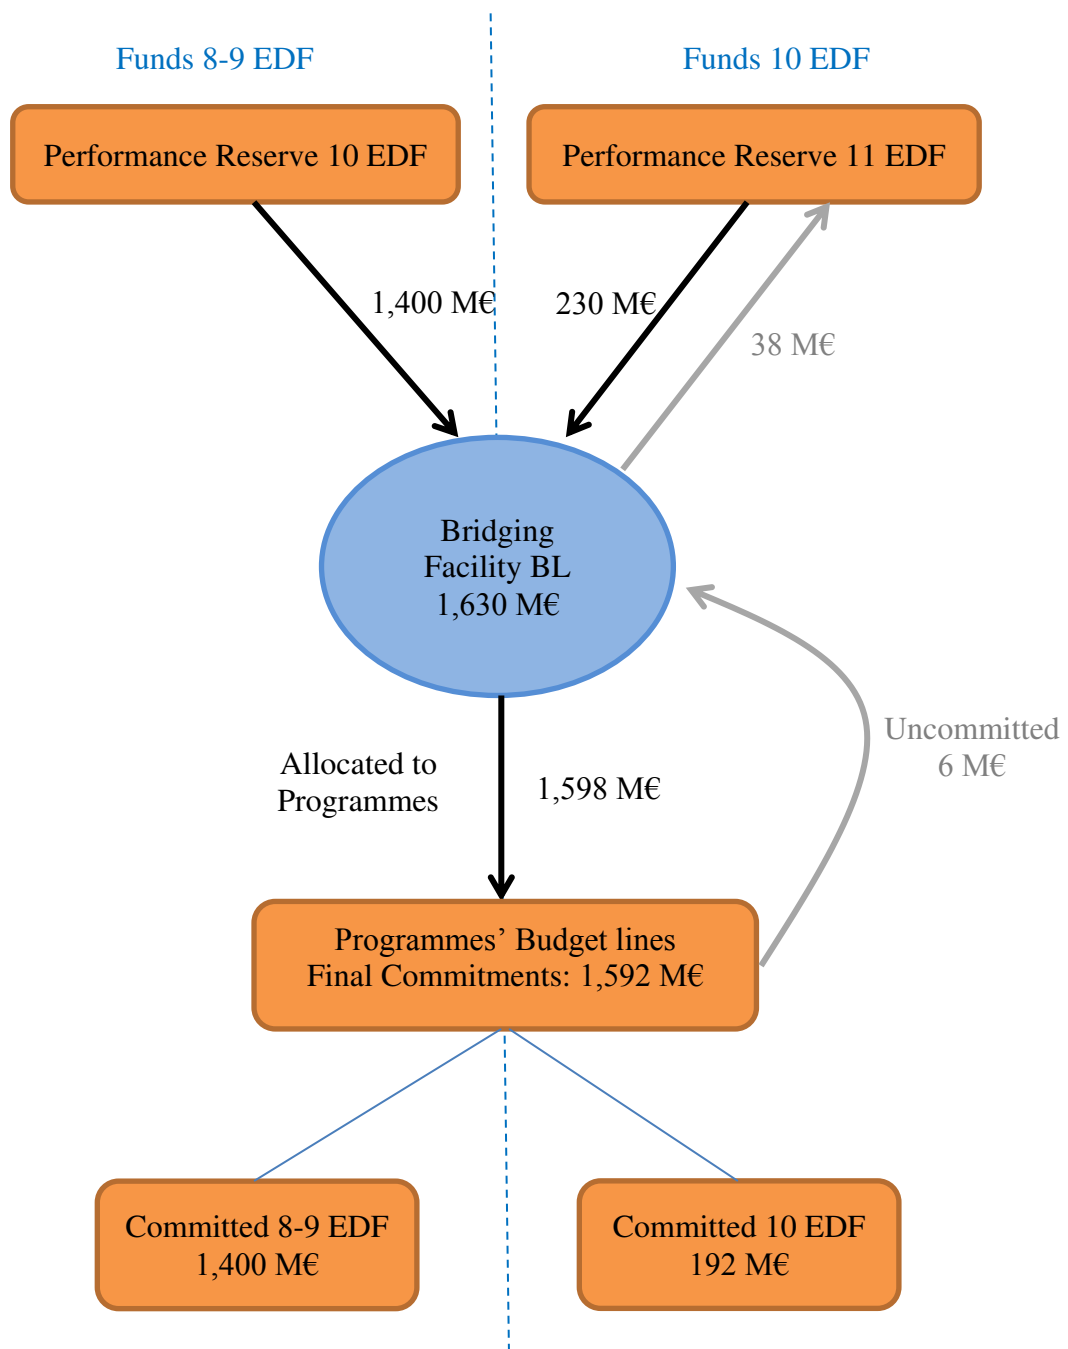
Funds 8-9 EDF

Funds 10 EDF

Performance Reserve 10 EDF

Performance Reserve 11 EDF

1,400 M€

230 M€

38 M€

Bridging Facility BL 1,630 M€

Allocated to Programmes

1,598 M€

Uncommitted 6 M€

Programmes' Budget lines Final Commitments: 1,592 M€

Committed 8-9 EDF 1,400 M€

Committed 10 EDF 192 M€